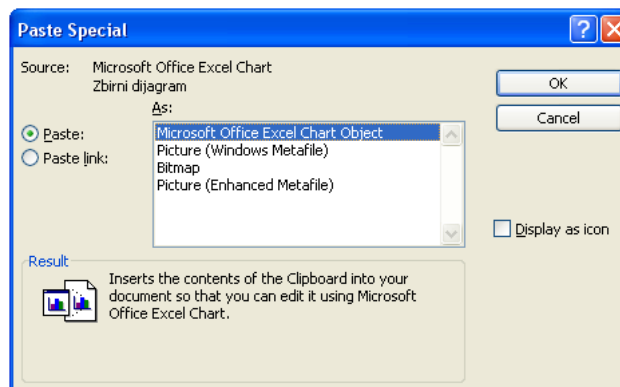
Paste Special

?

Source: Microsoft Office Excel Chart
Zbirni dijagram

As:

Paste:

Paste link:

Microsoft Office Excel Chart Object
Picture (Windows Metafile)
Bitmap
Picture (Enhanced Metafile)

OK

Cancel

Display as icon

Result

Inserts the contents of the Clipboard into your document so that you can edit it using Microsoft Office Excel Chart.